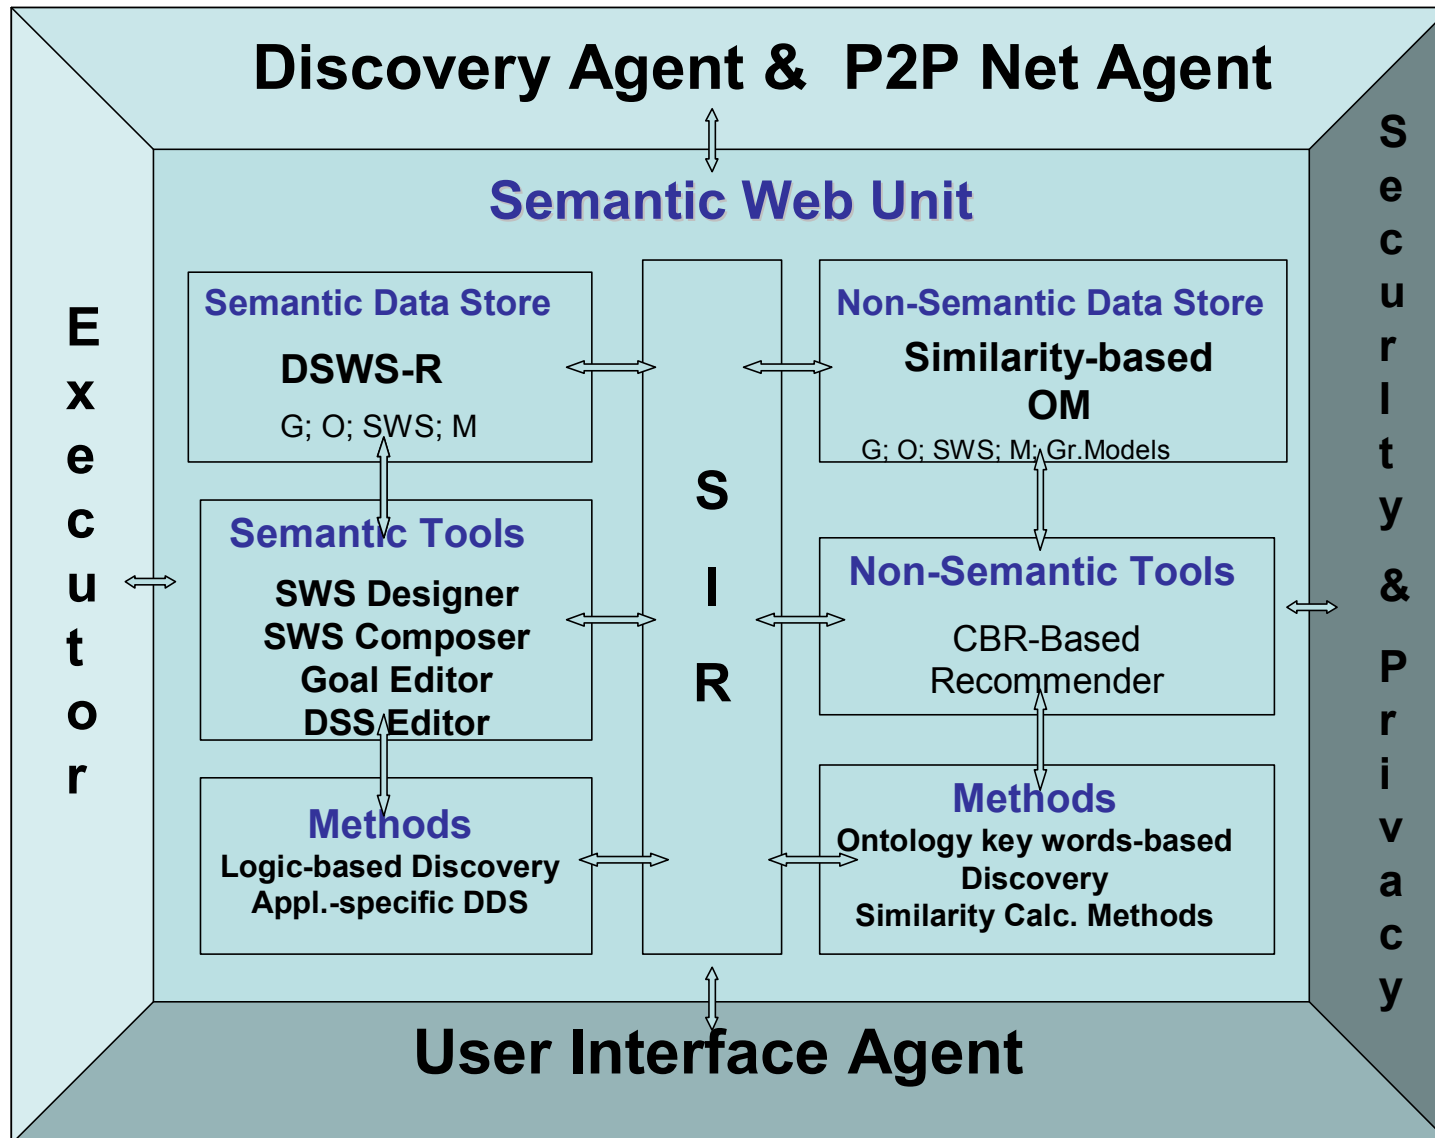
Discovery Agent & P2P Net Agent

Semantic Web Unit

Executor

Semantic Data Store
DSWS-R
G; O; SWS; M

Semantic Tools
SWS Designer
SWS Composer
Goal Editor
DSS Editor

Methods
Logic-based Discovery
Appl.-specific DDS

S
I
R

Non-Semantic Data Store
Similarity-based
OM
G; O; SWS; M; Gr.Models

Non-Semantic Tools
CBR-Based
Recommender

Methods
Ontology key words-based
Discovery
Similarity Calc. Methods

Security & Privacy

User Interface Agent